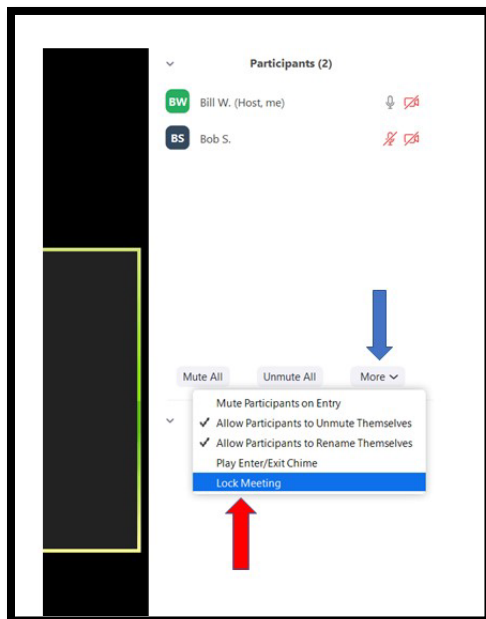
Participants (2)

BW Bill W. (Host, me)

BS Bob S.

Mute All

Unmute All

More

Mute Participants on Entry

✓ Allow Participants to Unmute Themselves

✓ Allow Participants to Rename Themselves

Play Enter/Exit Chime

Lock Meeting